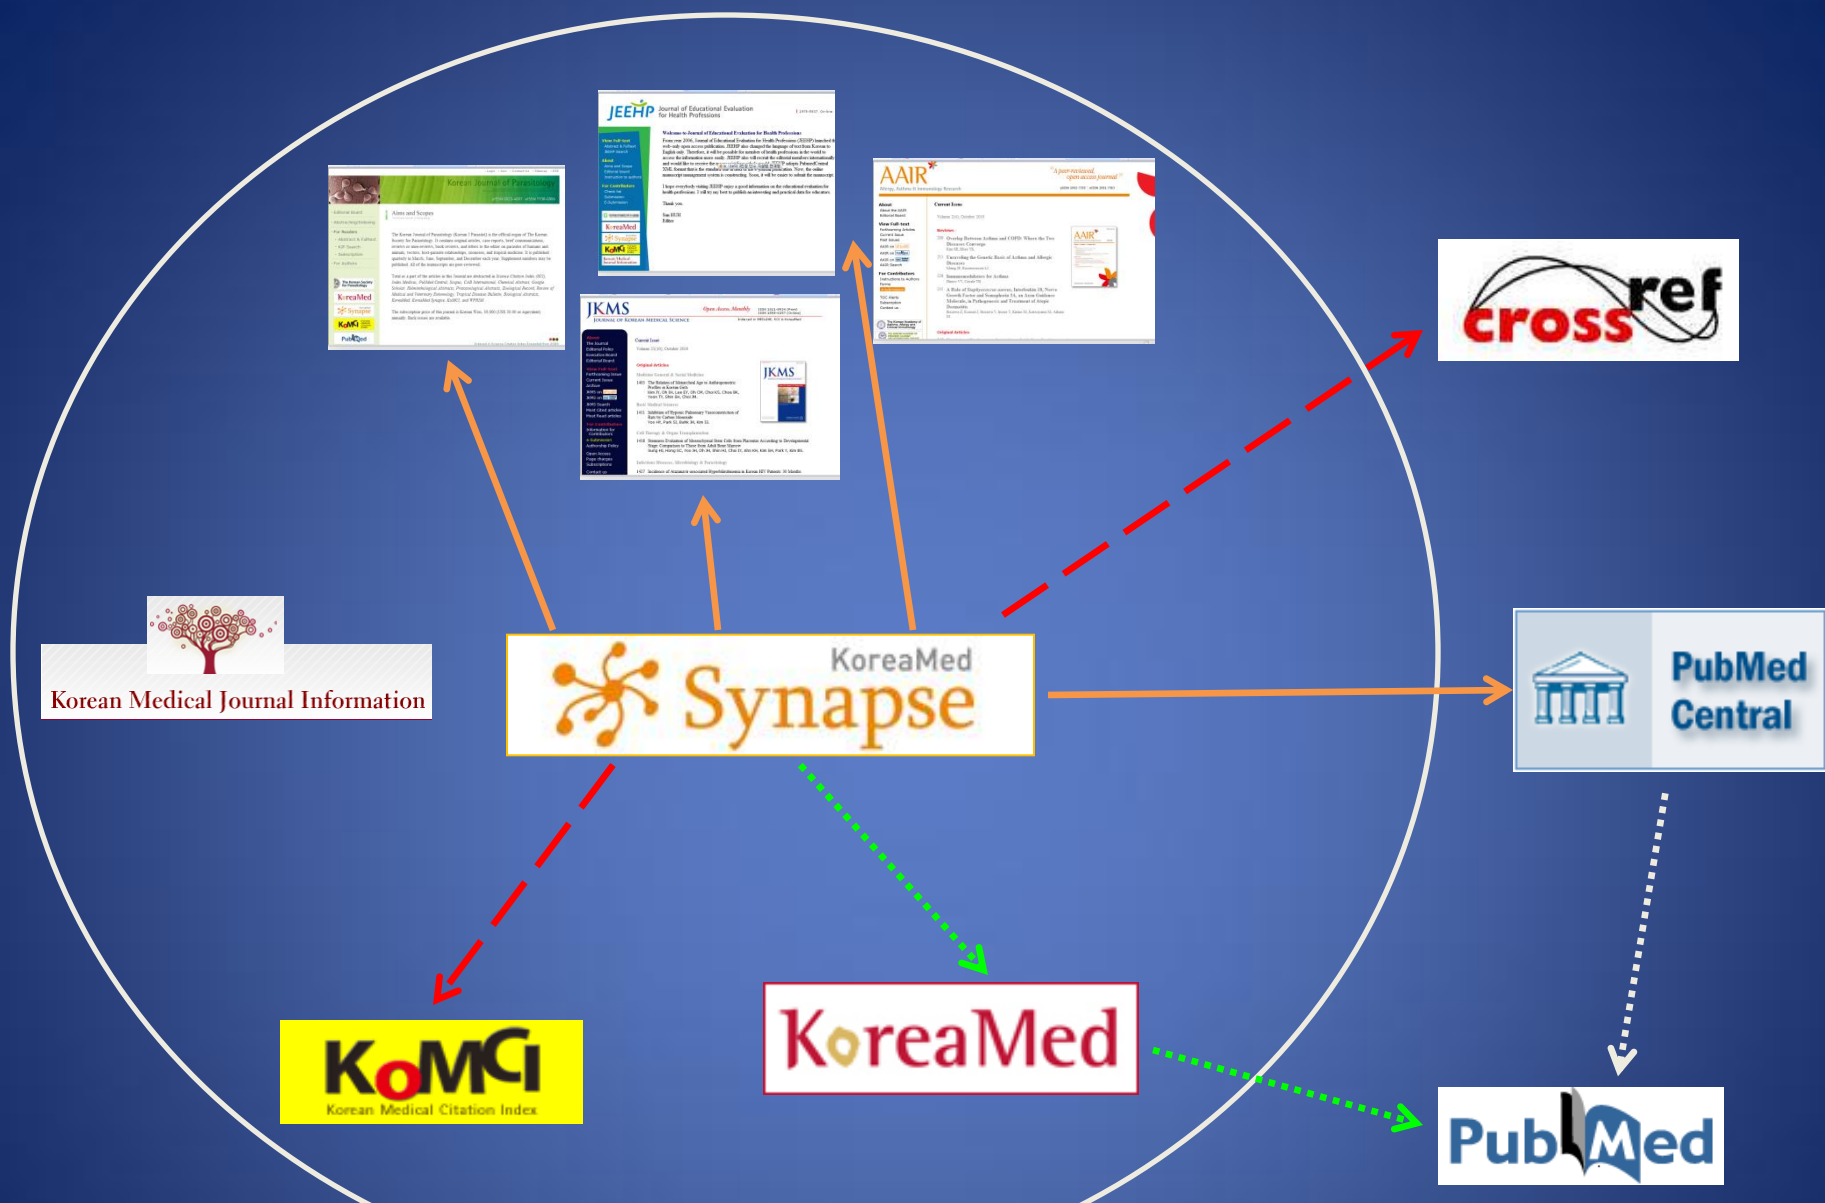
JEEHP Journal of Educational Evaluation for Health Professions

Korean Journal of Parasitology

Aims and Scopes

AAIR

JKMS JOURNAL OF KOREAN MEDICAL SCIENCE

Open Access, Monthly

JKMS

crossref

Korean Medical Journal Information

KoreaMed Synapse

PubMed Central

KoMCI Korean Medical Citation Index

KoreaMed

PubMed